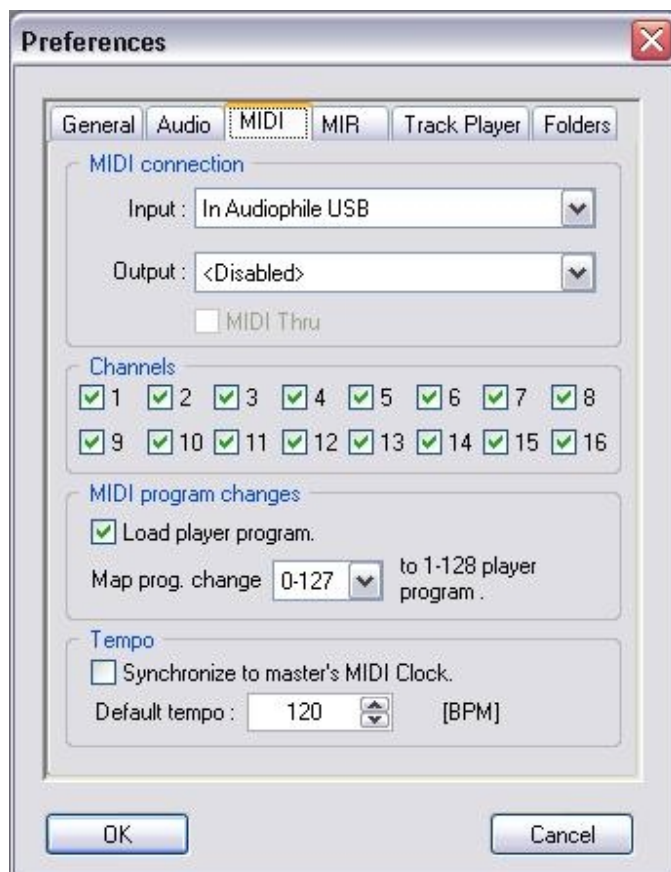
Preferences

General | Audio | MIDI | MIR | Track Player | Folders

MIDI connection

Input : In Audiophile USB

Output : <Disabled>

MIDI Thru

Channels

1 2 3 4 5 6 7 8

9 10 11 12 13 14 15 16

MIDI program changes

Load player program.

Map prog. change 0-127 to 1-128 player program .

Tempo

Synchronize to master's MIDI Clock.

Default tempo : 120 [BPM]

OK

Cancel